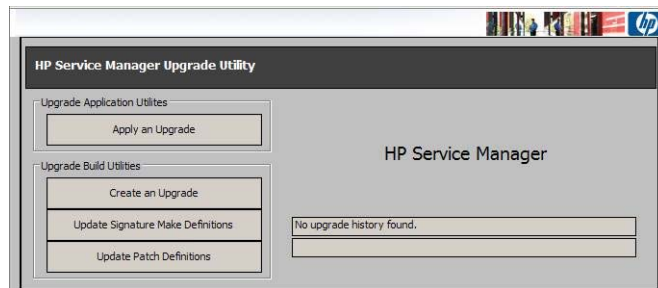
hp

HP Service Manager Upgrade Utility

Upgrade Application Utilites

Apply an Upgrade

Upgrade Build Utilities

Create an Upgrade

Update Signature Make Definitions

Update Patch Definitions

HP Service Manager

No upgrade history found.